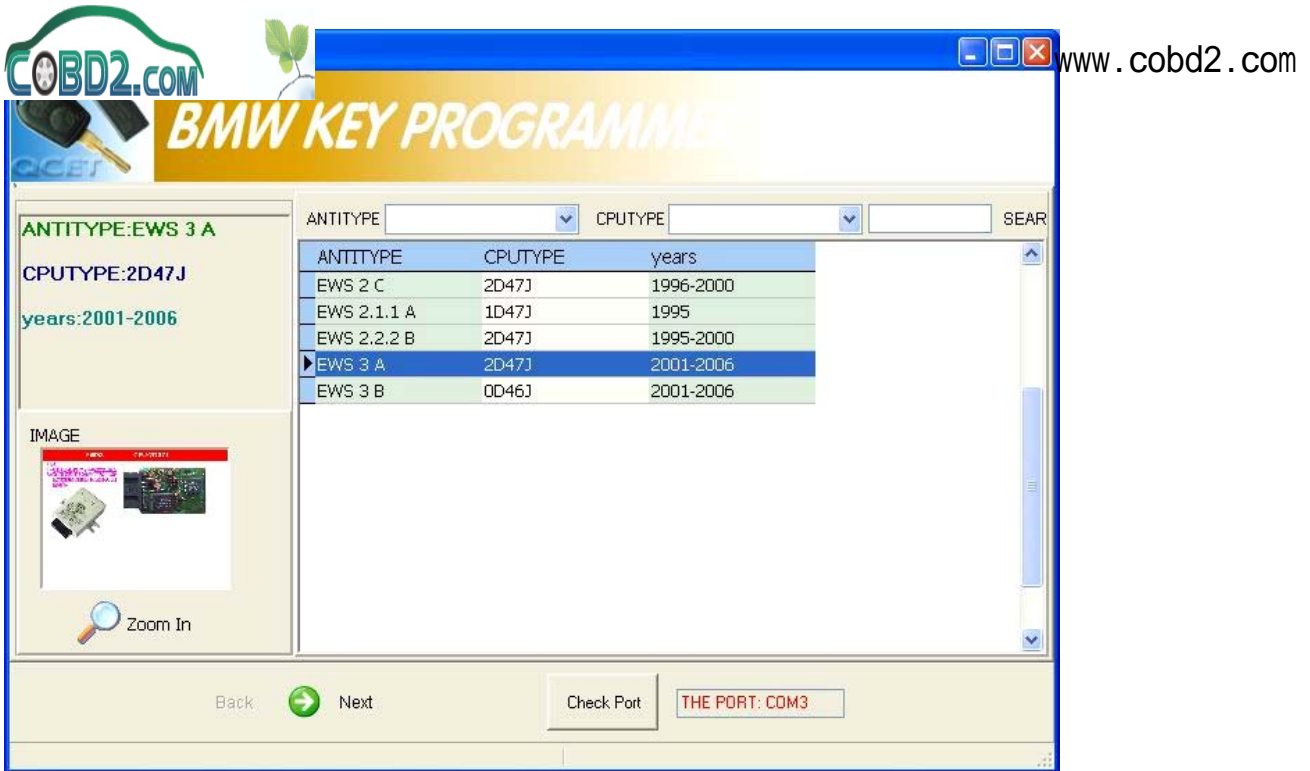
COBD2.COM

www.cobd2.com

BMW KEY PROGRAMM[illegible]

QCET

ANTITYPE:EWS 3 A

CPUTYPE:2D47J

years:2001-2006

IMAGE

Zoom In

ANTITYPE CPUTYPE SEAR

| ANTITYPE | CPUTYPE | years |
|---|---|---|
| EWS 2 C | 2D47J | 1996-2000 |
| EWS 2.1.1 A | 1D47J | 1995 |
| EWS 2.2.2 B | 2D47J | 1995-2000 |
| EWS 3 A | 2D47J | 2001-2006 |
| EWS 3 B | 0D46J | 2001-2006 |

Back Next Check Port THE PORT: COM3